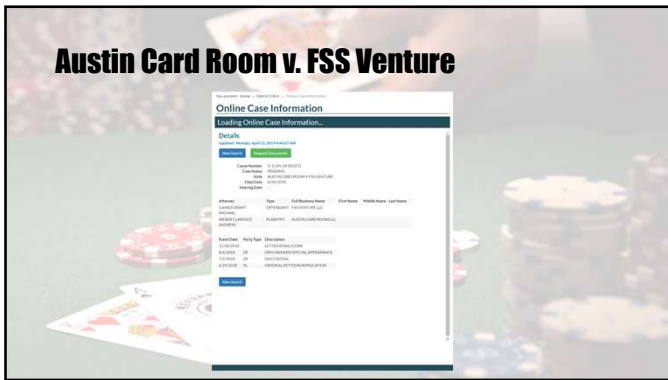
Austin Card Room v. FSS Venture

You are here: Home » District Clerk » Online Case Information

Online Case Information

Loading Online Case Information...

Details

Updated: Monday, April 15, 2019 4:46:07 AM

New Search

Request Documents

Cause Number D-1-GN-18-003372
Case Status PENDING
Style AUSTIN CARD ROOM V FSS VENTURE
Filed Date 6/29/2018
Hearing Date

| Attorney | Type | Full/Business Name | First Name | Middle Name | Last Name |
|---|---|---|---|---|---|
| GAINES GRANT MICHAEL | DEFENDANT | FSS VENTURE LLC | | | |
| WEBER CLARENCE ANDREW | PLAINTIFF | AUSTIN CARD ROOM LLC | | | |

| Event Date | Party Type | Description |
|---|---|---|
| 11/30/2018 | | LETTER/EMAIL/CORR |
| 8/6/2018 | DF | ORIG ANSWER/SPECIAL APPEARANCE |
| 7/3/2018 | DF | EXECUTION |
| 6/29/2018 | PL | ORIGINAL PETITION/APPLICATION |

New Search